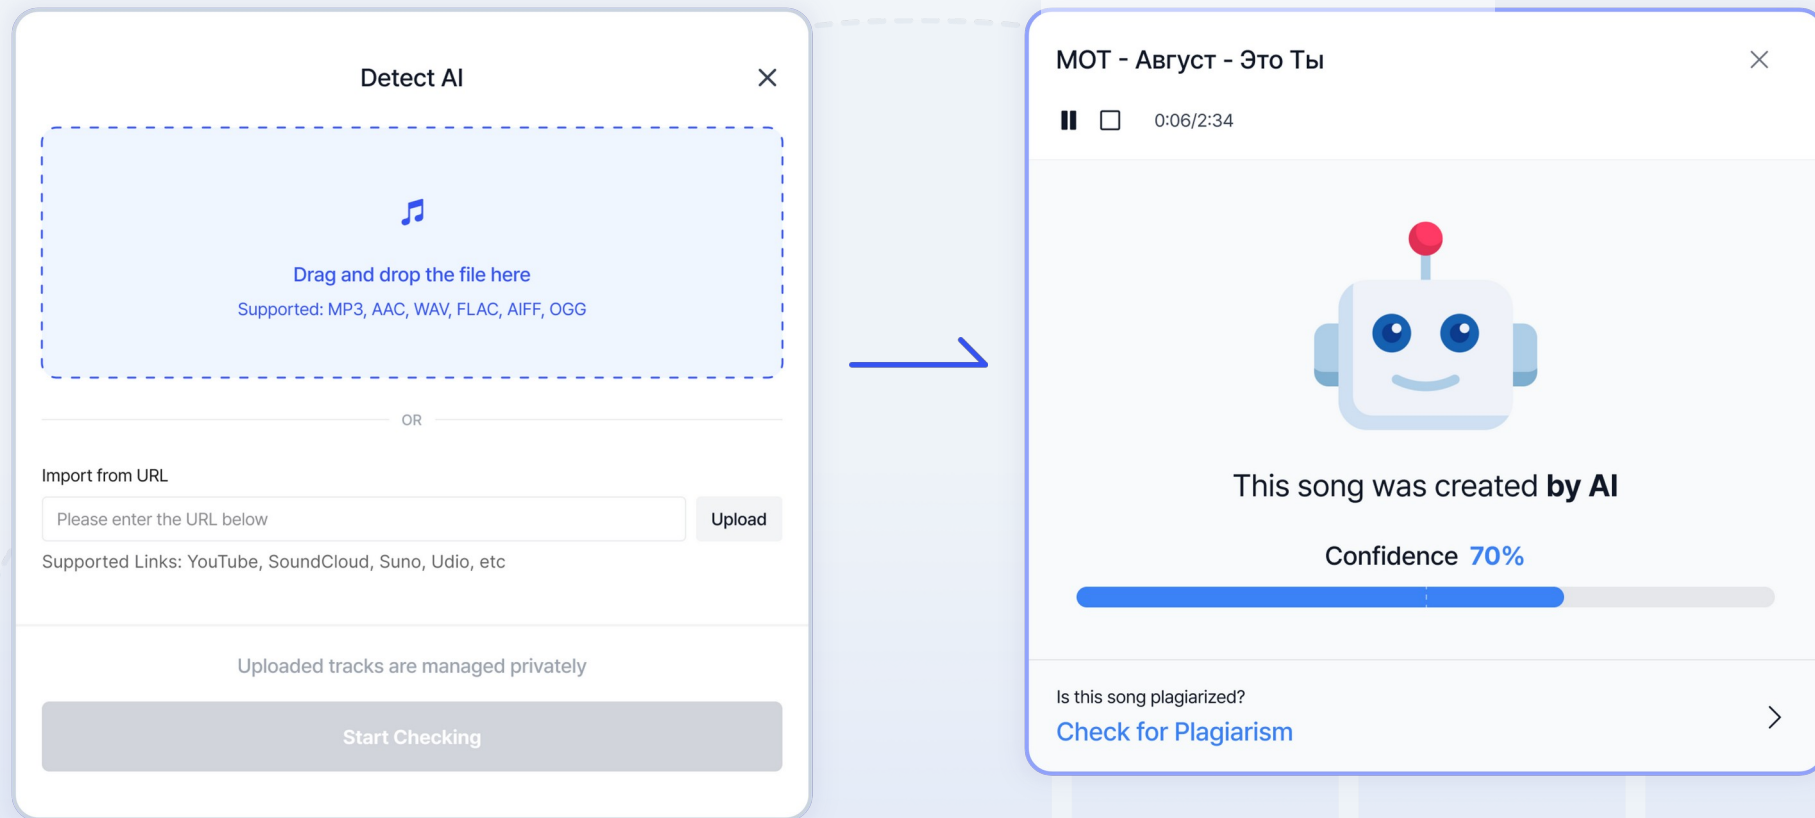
Detect AI

Drag and drop the file here
Supported: MP3, AAC, WAV, FLAC, AIFF, OGG

OR

Import from URL

Please enter the URL below

Upload

Supported Links: YouTube, SoundCloud, Suno, Udio, etc

Uploaded tracks are managed privately

Start Checking

MOT - Август - Это Ты

0:06/2:34

This song was created **by AI**

Confidence 70%

Is this song plagiarized?
Check for Plagiarism